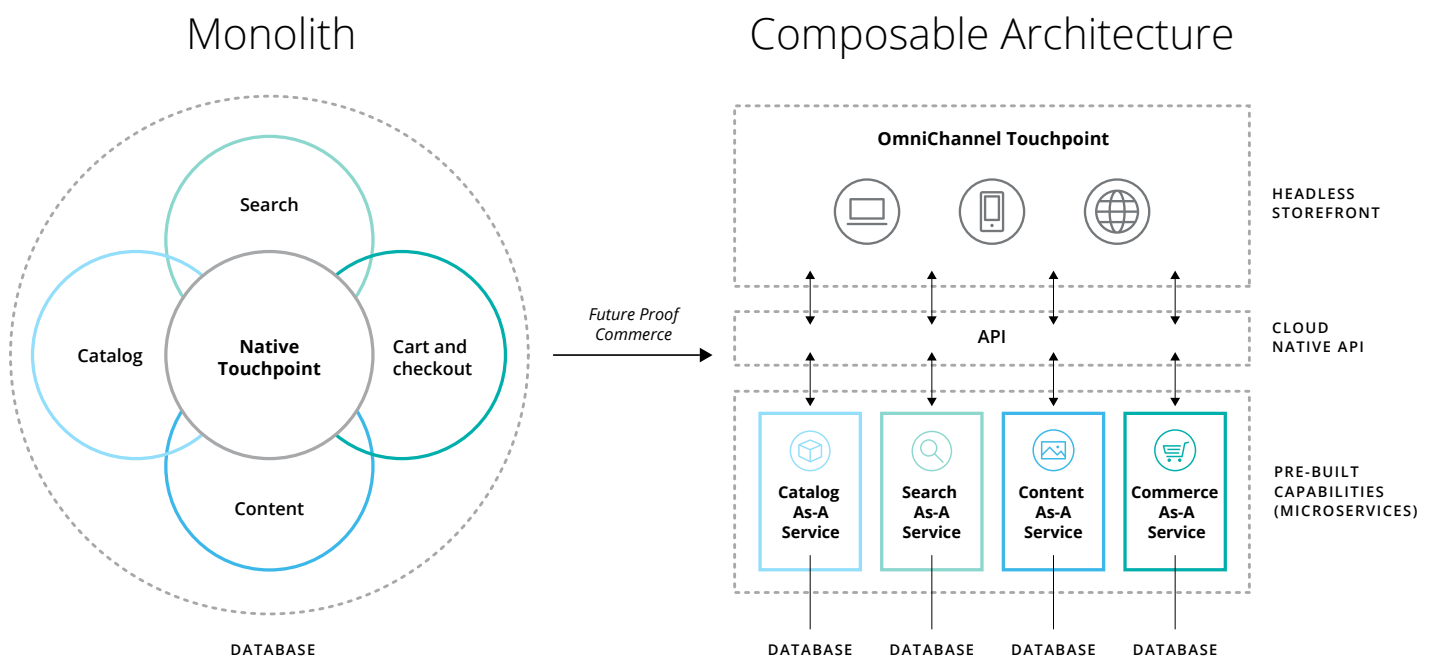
Monolith

Search

Catalog

Native Touchpoint

Cart and checkout

Content

DATABASE

Future Proof Commerce

Composable Architecture

OmniChannel Touchpoint

HEADLESS STOREFRONT

API

CLOUD NATIVE API

Catalog As-A Service

Search As-A Service

Content As-A Service

Commerce As-A Service

PRE-BUILT CAPABILITIES (MICROSERVICES)

DATABASE

DATABASE

DATABASE

DATABASE